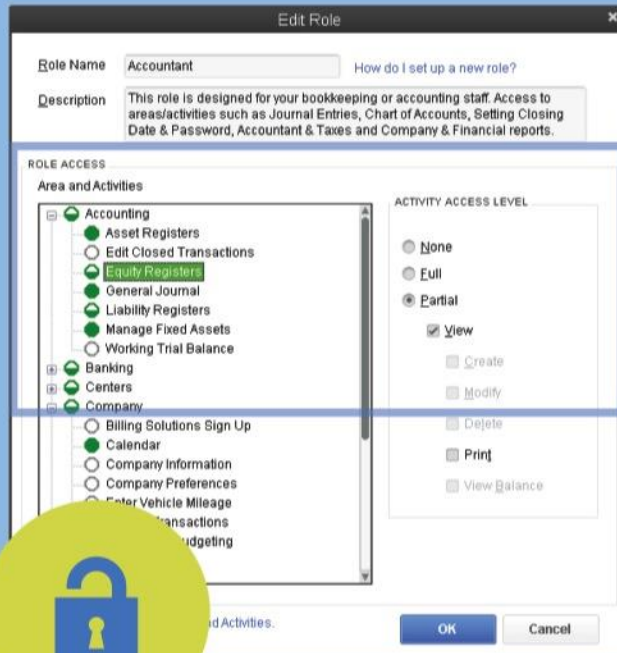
Edit Role

Role Name Accountant

How do I set up a new role?

Description This role is designed for your bookkeeping or accounting staff. Access to areas/activities such as Journal Entries, Chart of Accounts, Setting Closing Date & Password, Accountant & Taxes and Company & Financial reports.

ROLE ACCESS

Area and Activities

Accounting
Asset Registers
Edit Closed Transactions
Equity Registers
General Journal
Liability Registers
Manage Fixed Assets
Working Trial Balance
Banking
Centers
Company
Billing Solutions Sign Up
Calendar
Company Information
Company Preferences
Enter Vehicle Mileage
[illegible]ransactions
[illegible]udgeting

ACTIVITY ACCESS LEVEL

None
Full
Partial
View
Create
Modify
Delete
Print
View Balance

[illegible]d Activities.

OK

Cancel